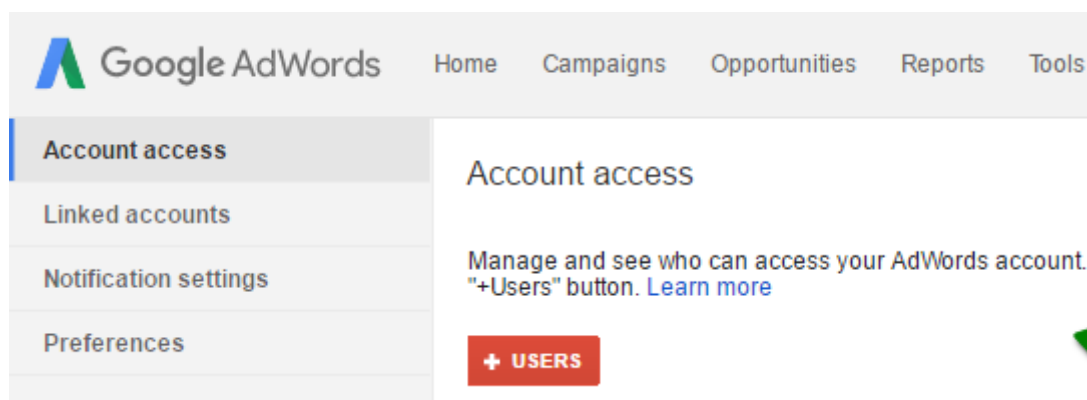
Google AdWords

Home Campaigns Opportunities Reports Tools

Account access

Linked accounts

Notification settings

Preferences

Account access

Manage and see who can access your AdWords account. "+Users" button. Learn more

+ USERS